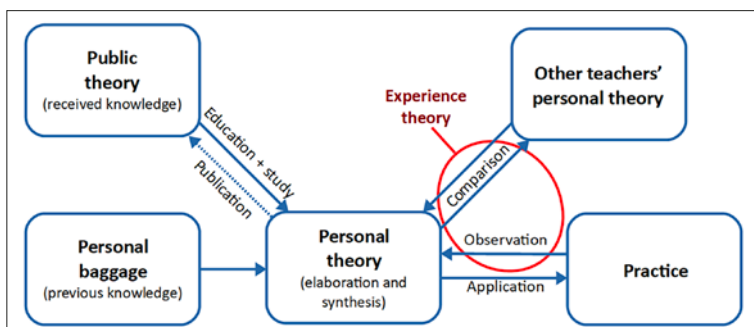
Public theory
(received knowledge)

Other teachers' personal theory

Experience theory

Education + study

Publication

Comparison

Personal baggage
(previous knowledge)

Personal theory
(elaboration and synthesis)

Observation

Application

Practice